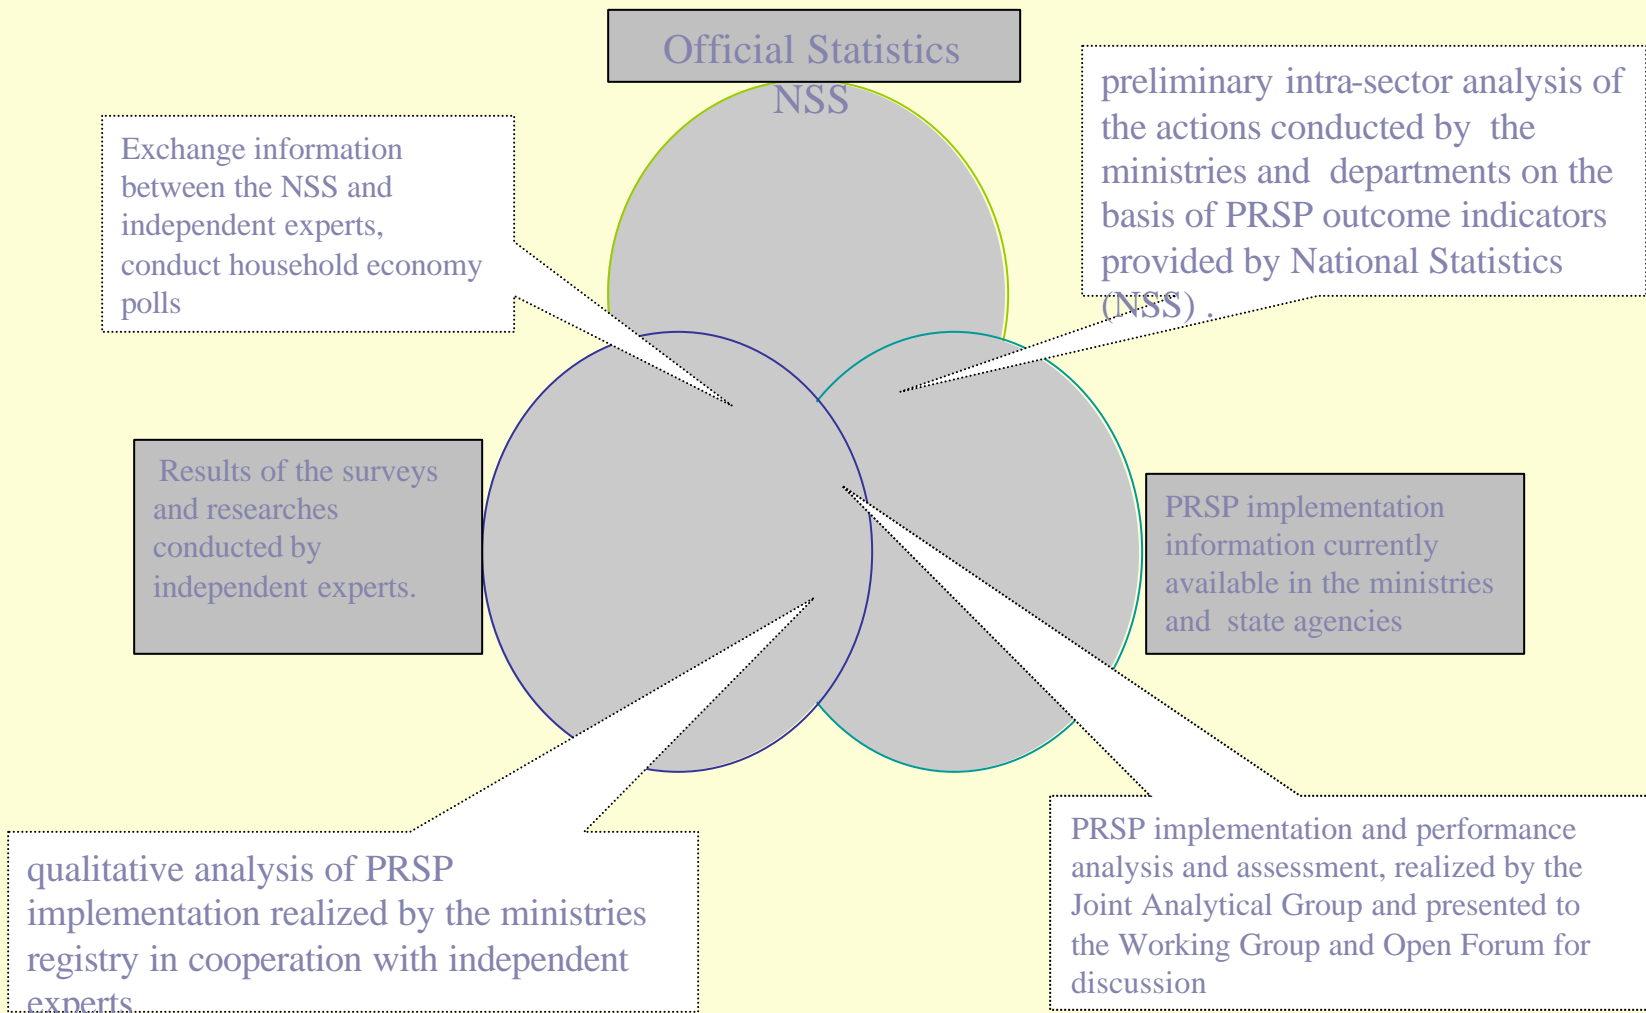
Official Statistics NSS

Exchange information between the NSS and independent experts, conduct household economy polls

preliminary intra-sector analysis of the actions conducted by the ministries and departments on the basis of PRSP outcome indicators provided by National Statistics (NSS) .

Results of the surveys and researches conducted by independent experts.

PRSP implementation information currently available in the ministries and state agencies

qualitative analysis of PRSP implementation realized by the ministries registry in cooperation with independent experts

PRSP implementation and performance analysis and assessment, realized by the Joint Analytical Group and presented to the Working Group and Open Forum for discussion